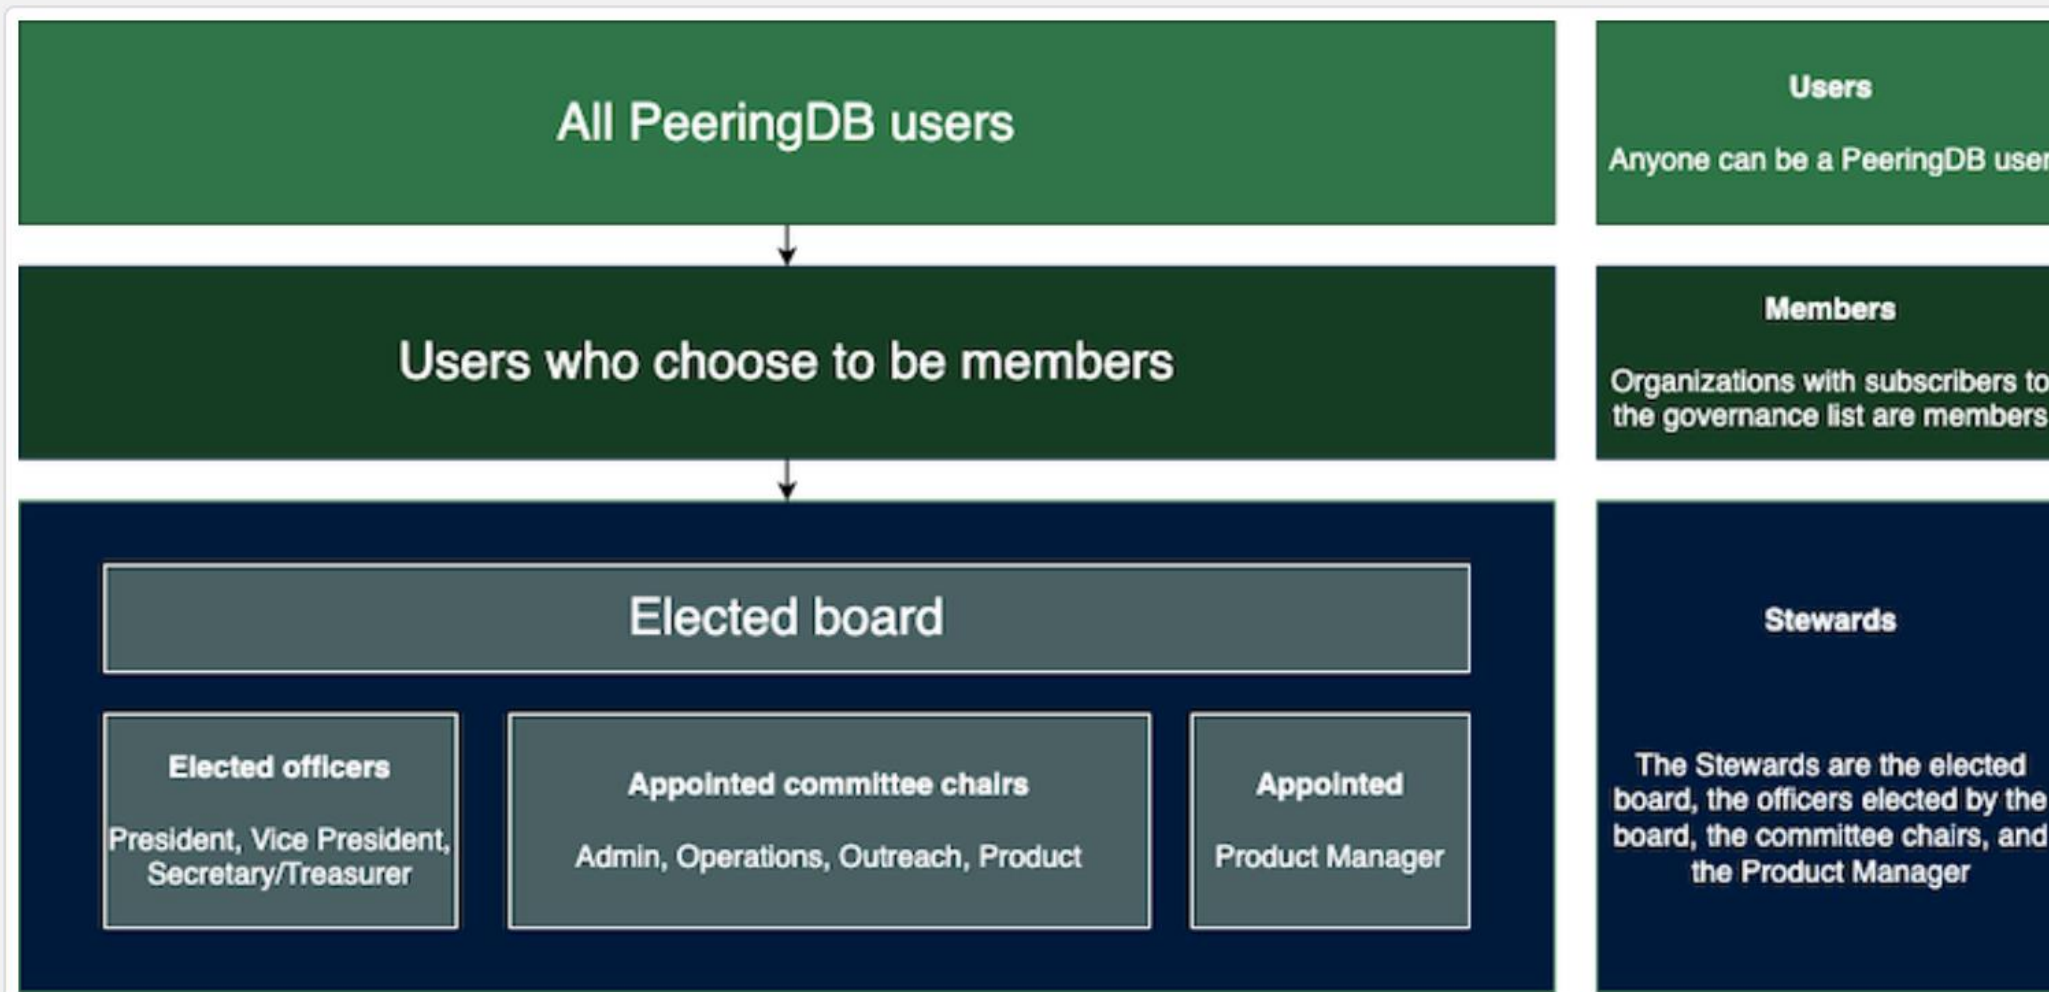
All PeeringDB users

Users

Anyone can be a PeeringDB user

Users who choose to be members

Members

Organizations with subscribers to the governance list are members

Elected board

Elected officers

President, Vice President, Secretary/Treasurer

Appointed committee chairs

Admin, Operations, Outreach, Product

Appointed

Product Manager

Stewards

The Stewards are the elected board, the officers elected by the board, the committee chairs, and the Product Manager